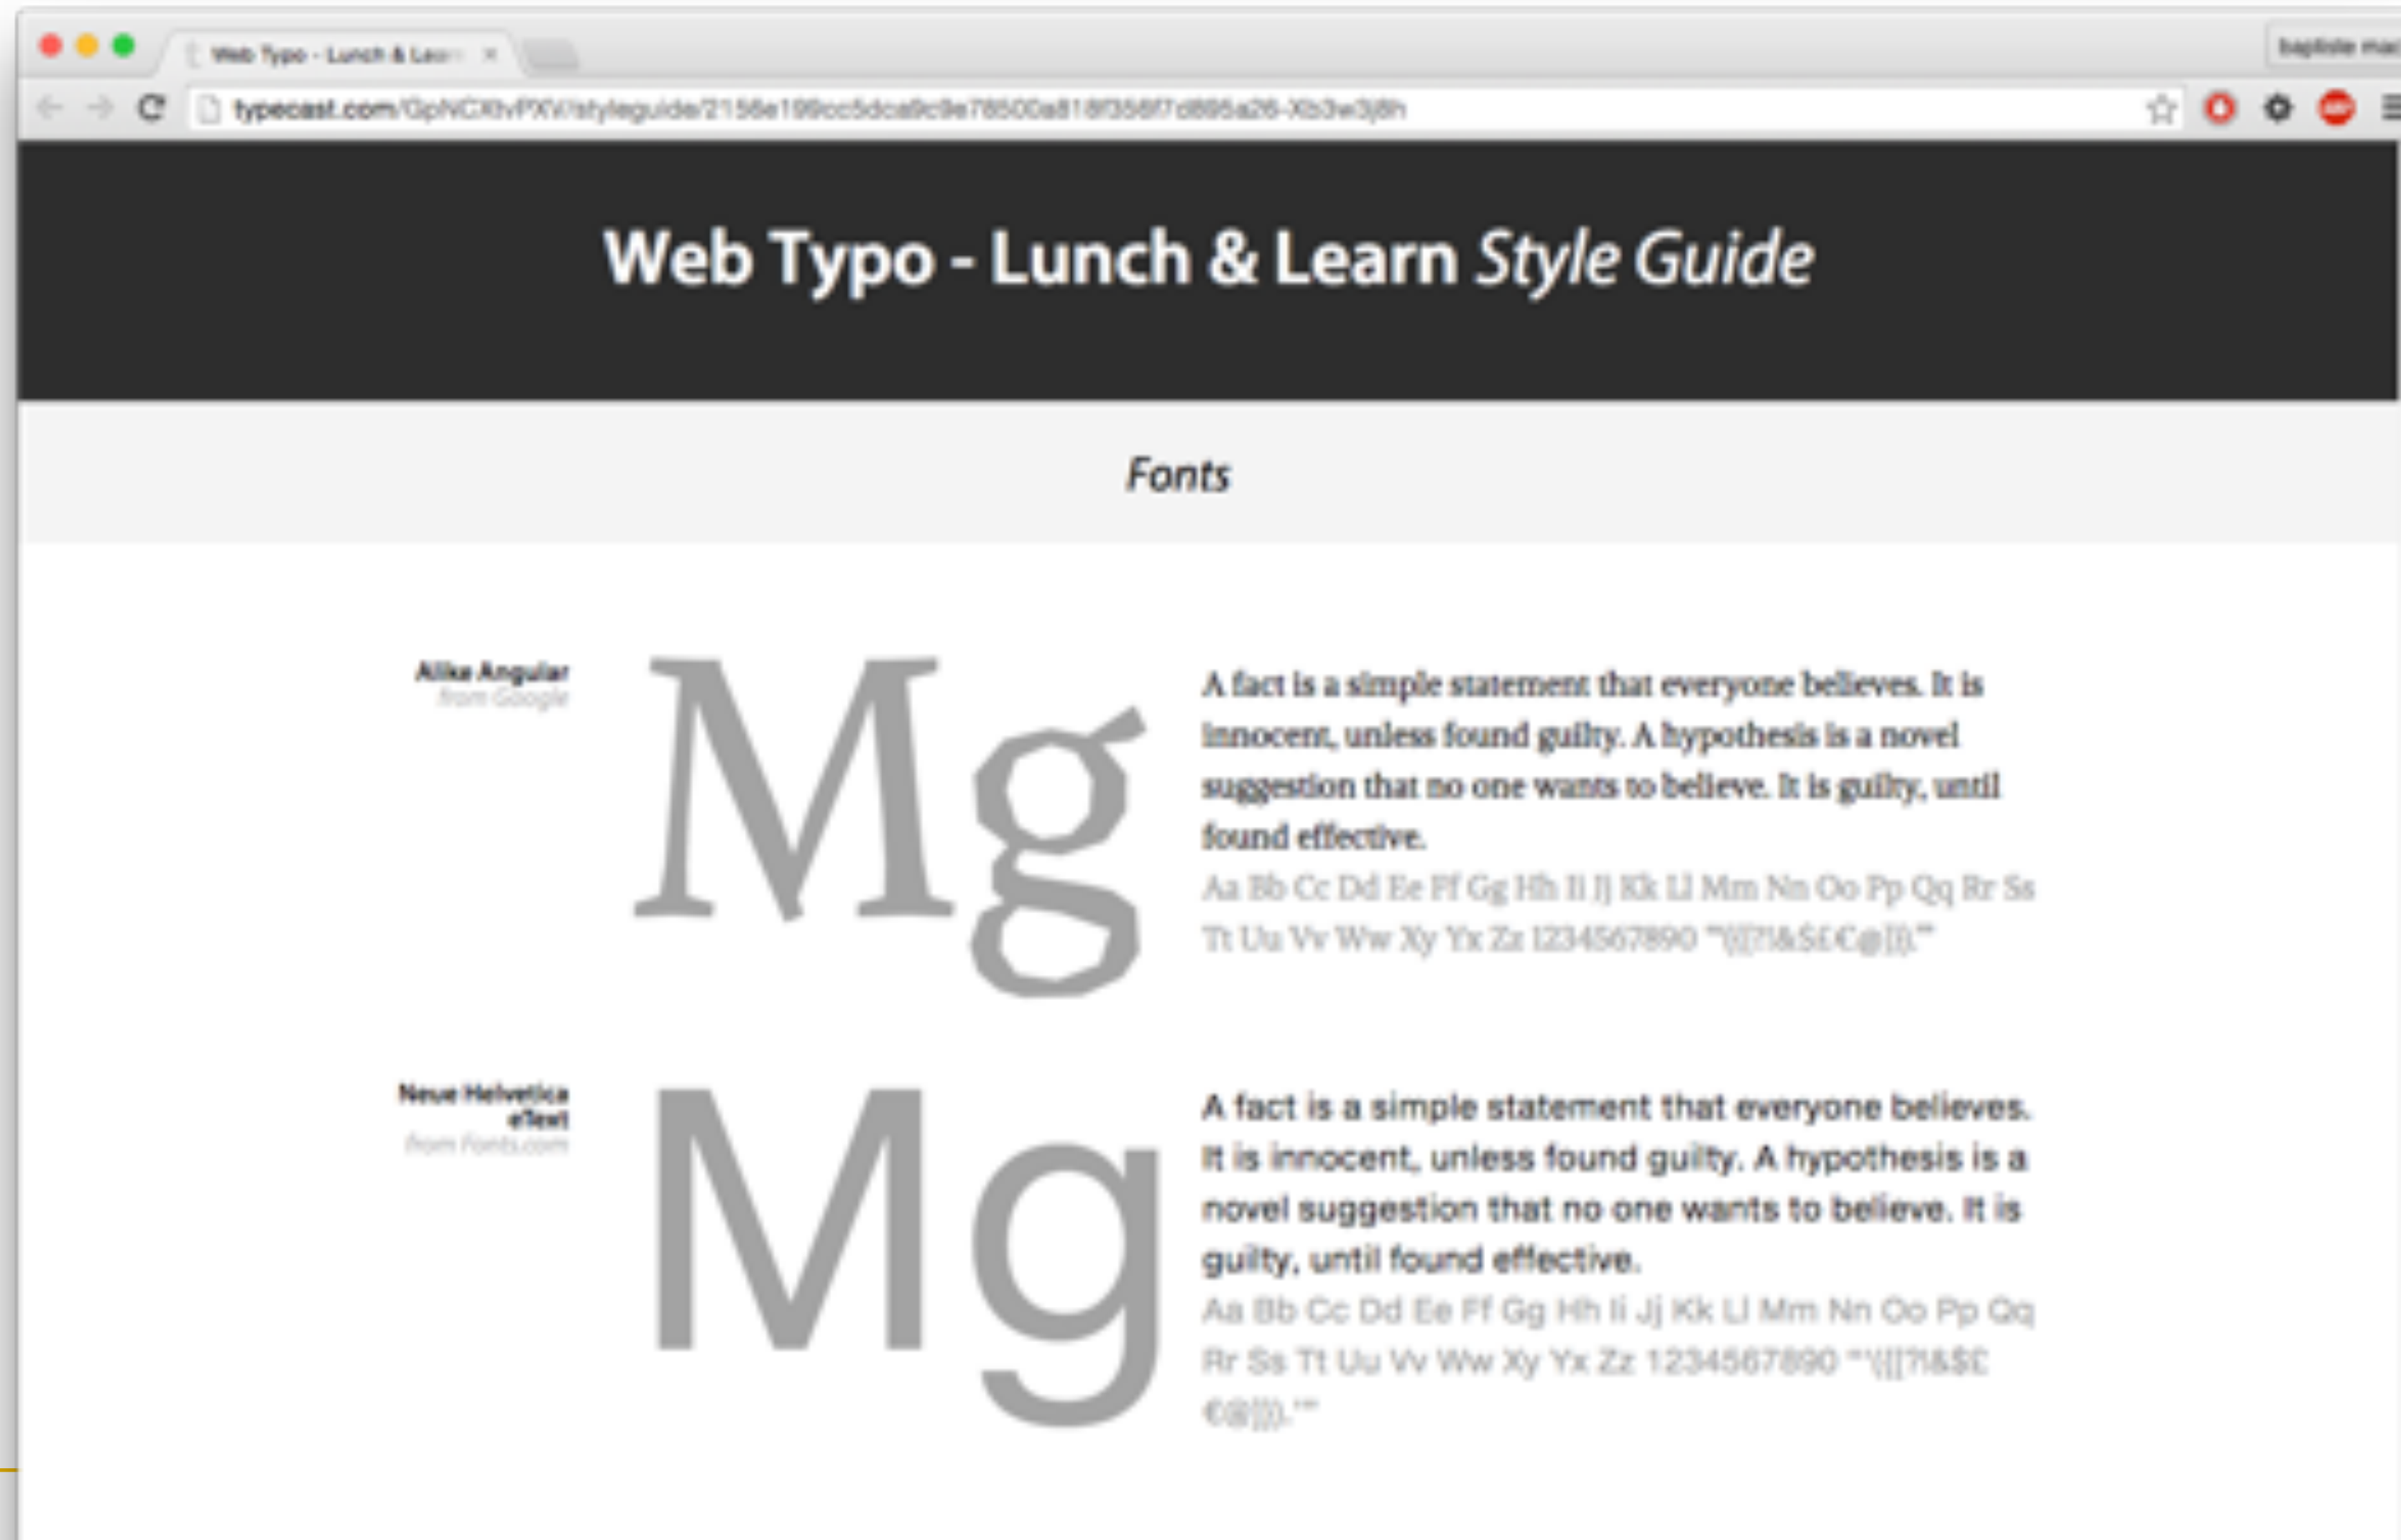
Web Typo - Lunch & Learn ×

baptiste mac

typecast.com/GpNCXtvPXV/styleguide/2156e199cc5dca9c9e78500a818f356f7d895a26-Xb3w3j8h

Web Typo - Lunch & Learn Style Guide

Fonts

Alika Angular
from Google

Mg

A fact is a simple statement that everyone believes. It is innocent, unless found guilty. A hypothesis is a novel suggestion that no one wants to believe. It is guilty, until found effective.

Aa Bb Cc Dd Ee Ff Gg Hh Ii Jj Kk Ll Mm Nn Oo Pp Qq Rr Ss Tt Uu Vv Ww Xy Yx Zz 1234567890 "'({[?!&$£€@]}).'"

Neue Helvetica eText
from Fonts.com

Mg

A fact is a simple statement that everyone believes. It is innocent, unless found guilty. A hypothesis is a novel suggestion that no one wants to believe. It is guilty, until found effective.

Aa Bb Cc Dd Ee Ff Gg Hh Ii Jj Kk Ll Mm Nn Oo Pp Qq Rr Ss Tt Uu Vv Ww Xy Yx Zz 1234567890 "'({[?!&$£€@]}).'"